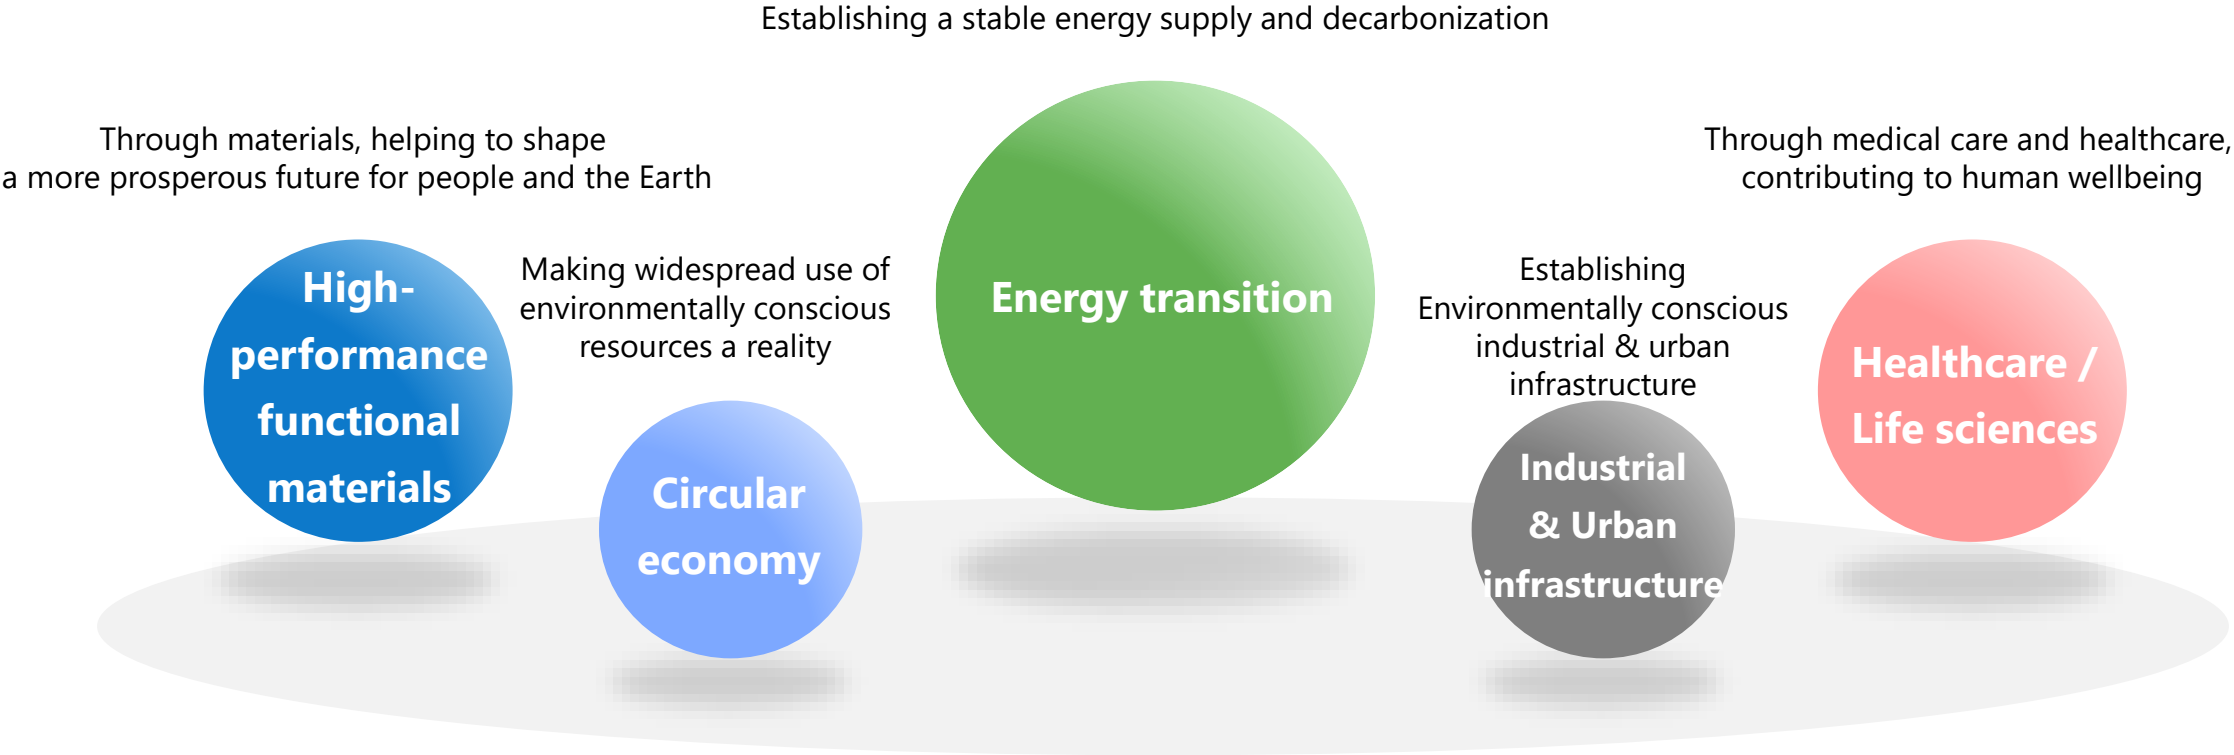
Establishing a stable energy supply and decarbonization

Through materials, helping to shape a more prosperous future for people and the Earth

High-performance functional materials

Making widespread use of environmentally conscious resources a reality

Circular economy

Energy transition

Establishing Environmentally conscious industrial & urban infrastructure

Industrial & Urban infrastructure

Through medical care and healthcare, contributing to human wellbeing

Healthcare / Life sciences